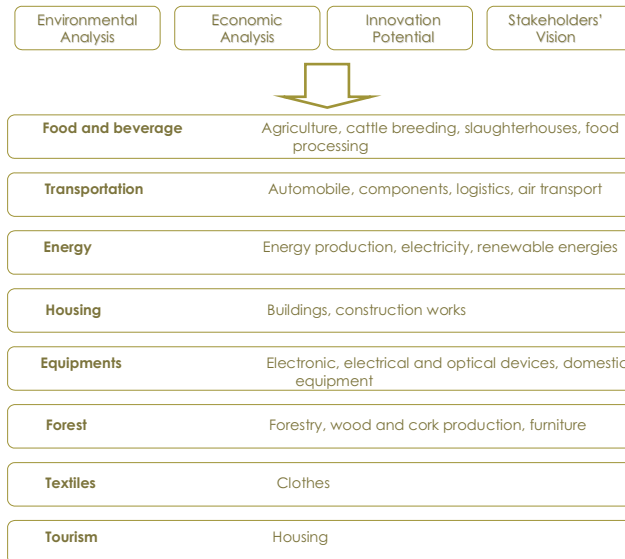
Environmental Analysis

Economic Analysis

Innovation Potential

Stakeholders' Vision

| | |
|---|---|
| **Food and beverage** | Agriculture, cattle breeding, slaughterhouses, food processing |
| **Transportation** | Automobile, components, logistics, air transport |
| **Energy** | Energy production, electricity, renewable energies |
| **Housing** | Buildings, construction works |
| **Equipments** | Electronic, electrical and optical devices, domestic equipment |
| **Forest** | Forestry, wood and cork production, furniture |
| **Textiles** | Clothes |
| **Tourism** | Housing |